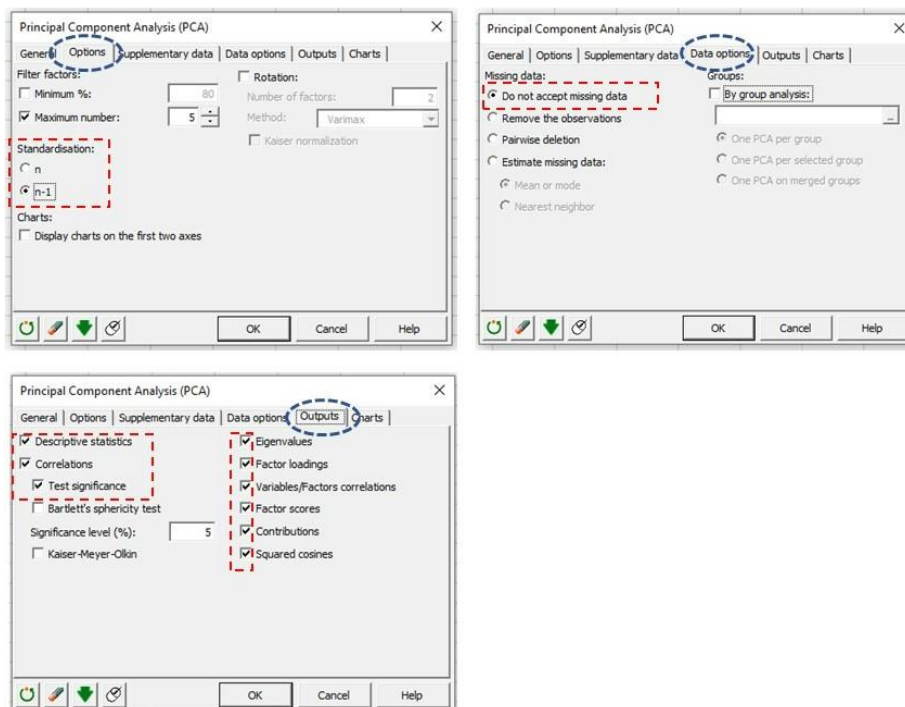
Principal Component Analysis (PCA)

General | Options | Supplementary data | Data options | Outputs | Charts

Filter factors:
Minimum %: 80
Maximum number: 5

Rotation:
Number of factors: 2
Method: Varimax
Kaiser normalization

Standardisation:
n
n-1

Charts:
Display charts on the first two axes

OK Cancel Help

Principal Component Analysis (PCA)

General | Options | Supplementary data | Data options | Outputs | Charts

Missing data:
Do not accept missing data
Remove the observations
Pairwise deletion
Estimate missing data:
Mean or mode
Nearest neighbor

Groups:
By group analysis:
One PCA per group
One PCA per selected group
One PCA on merged groups

OK Cancel Help

Principal Component Analysis (PCA)

General | Options | Supplementary data | Data options | Outputs | Charts

Descriptive statistics
Correlations
Test significance
Bartlett's sphericity test
Significance level (%): 5
Kaiser-Meyer-Olkin

Eigenvalues
Factor loadings
Variables/Factors correlations
Factor scores
Contributions
Squared cosines

OK Cancel Help